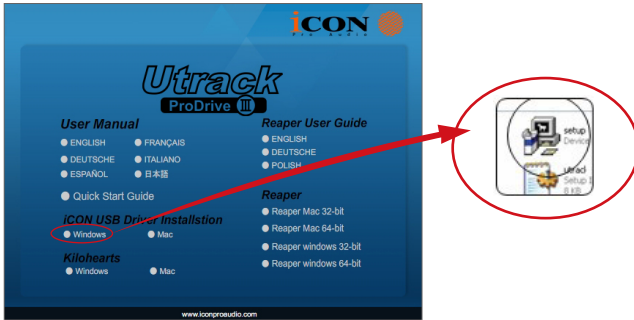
iCON
Pro Audio

Utrack
ProDrive III

User Manual
ENGLISH
FRANÇAIS
DEUTSCHE
ITALIANO
ESPAÑOL
日本語

Quick Start Guide

iCON USB Driver Installstion
Windows
Mac

Kilohearts
Windows
Mac

Reaper User Guide
ENGLISH
DEUTSCHE
POLISH

Reaper
Reaper Mac 32-bit
Reaper Mac 64-bit
Reaper windows 32-bit
Reaper windows 64-bit

www.iconproaudio.com

setup
Device

utrack
Setup
8 KB